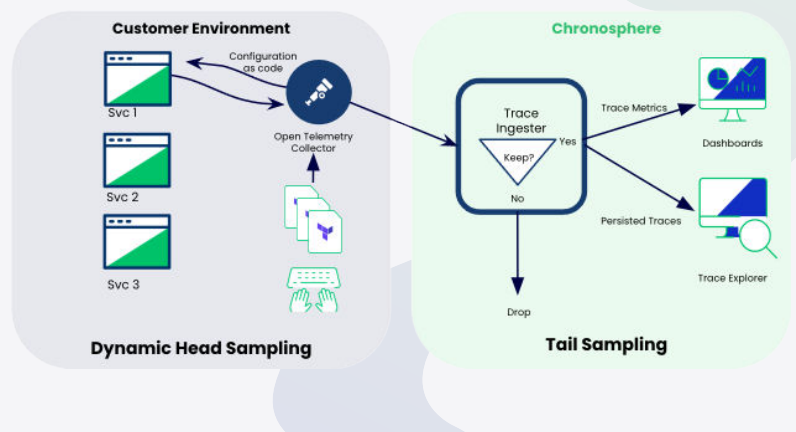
Customer Environment

Configuration as code

Svc 1

Svc 2

Svc 3

Open Telemetry Collector

Dynamic Head Sampling

Chronosphere

Trace Ingester

Keep?

Yes

No

Drop

Trace Metrics

Dashboards

Persisted Traces

Trace Explorer

Tail Sampling